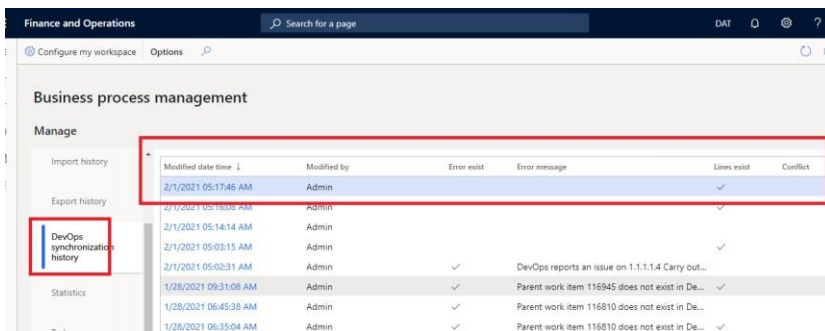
Finance and Operations
Search for a page
DAT
?

Configure my workspace Options

Business process management

Manage

Import history

Export history

DevOps synchronization history

Statistics

| Modified date time ↓ | Modified by | Error exist | Error message | Lines exist | Conflict |
|---|---|---|---|---|---|
| 2/1/2021 05:17:46 AM | Admin | | | ✓ | |
| 2/1/2021 05:16:08 AM | Admin | | | ✓ | |
| 2/1/2021 05:14:14 AM | Admin | | | | |
| 2/1/2021 05:03:15 AM | Admin | | | ✓ | |
| 2/1/2021 05:02:31 AM | Admin | ✓ | DevOps reports an issue on 1.1.1.1.4 Carry out... | | |
| 1/28/2021 09:31:08 AM | Admin | ✓ | Parent work item 116945 does not exist in De... | ✓ | |
| 1/28/2021 06:45:38 AM | Admin | ✓ | Parent work item 116810 does not exist in De... | | |
| 1/28/2021 06:35:04 AM | Admin | ✓ | Parent work item 116810 does not exist in De... | ✓ | |